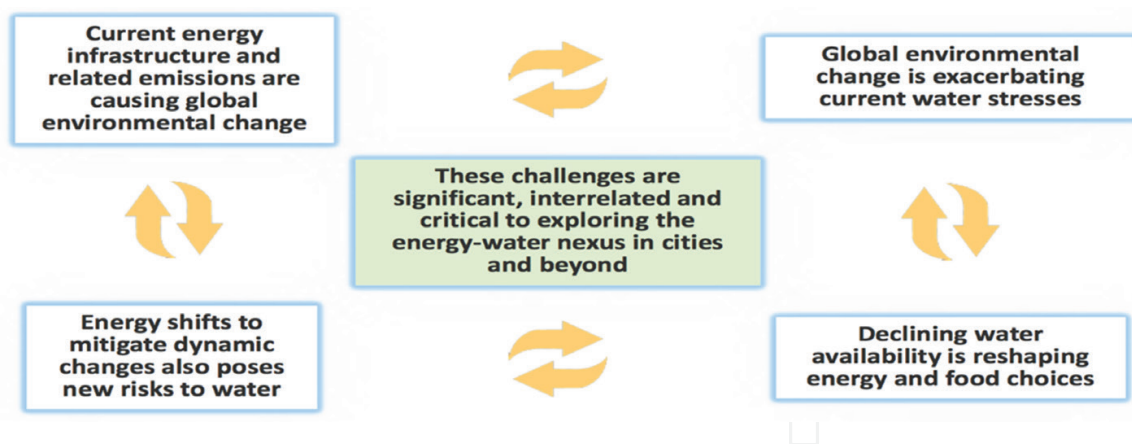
Current energy infrastructure and related emissions are causing global environmental change

Global environmental change is exacerbating current water stresses

These challenges are significant, interrelated and critical to exploring the energy-water nexus in cities and beyond

Energy shifts to mitigate dynamic changes also poses new risks to water

Declining water availability is reshaping energy and food choices